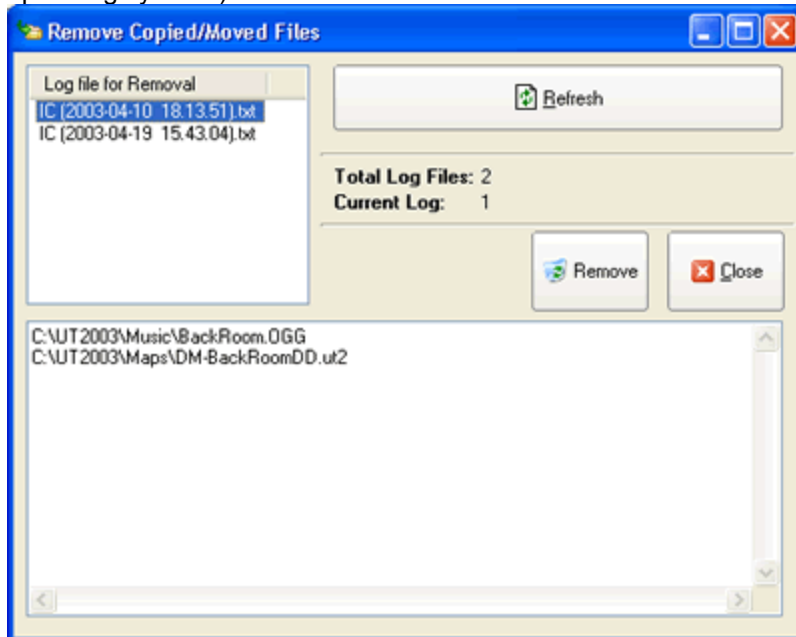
Remove Copied/Moved Files

Log file for Removal

IC (2003-04-10 18.13.51).txt
IC (2003-04-19 15.43.04).txt

Refresh

Total Log Files: 2
Current Log: 1

Remove

Close

C:\UT2003\Music\BackRoom.OGG
C:\UT2003\Maps\DM-BackRoomDD.ut2